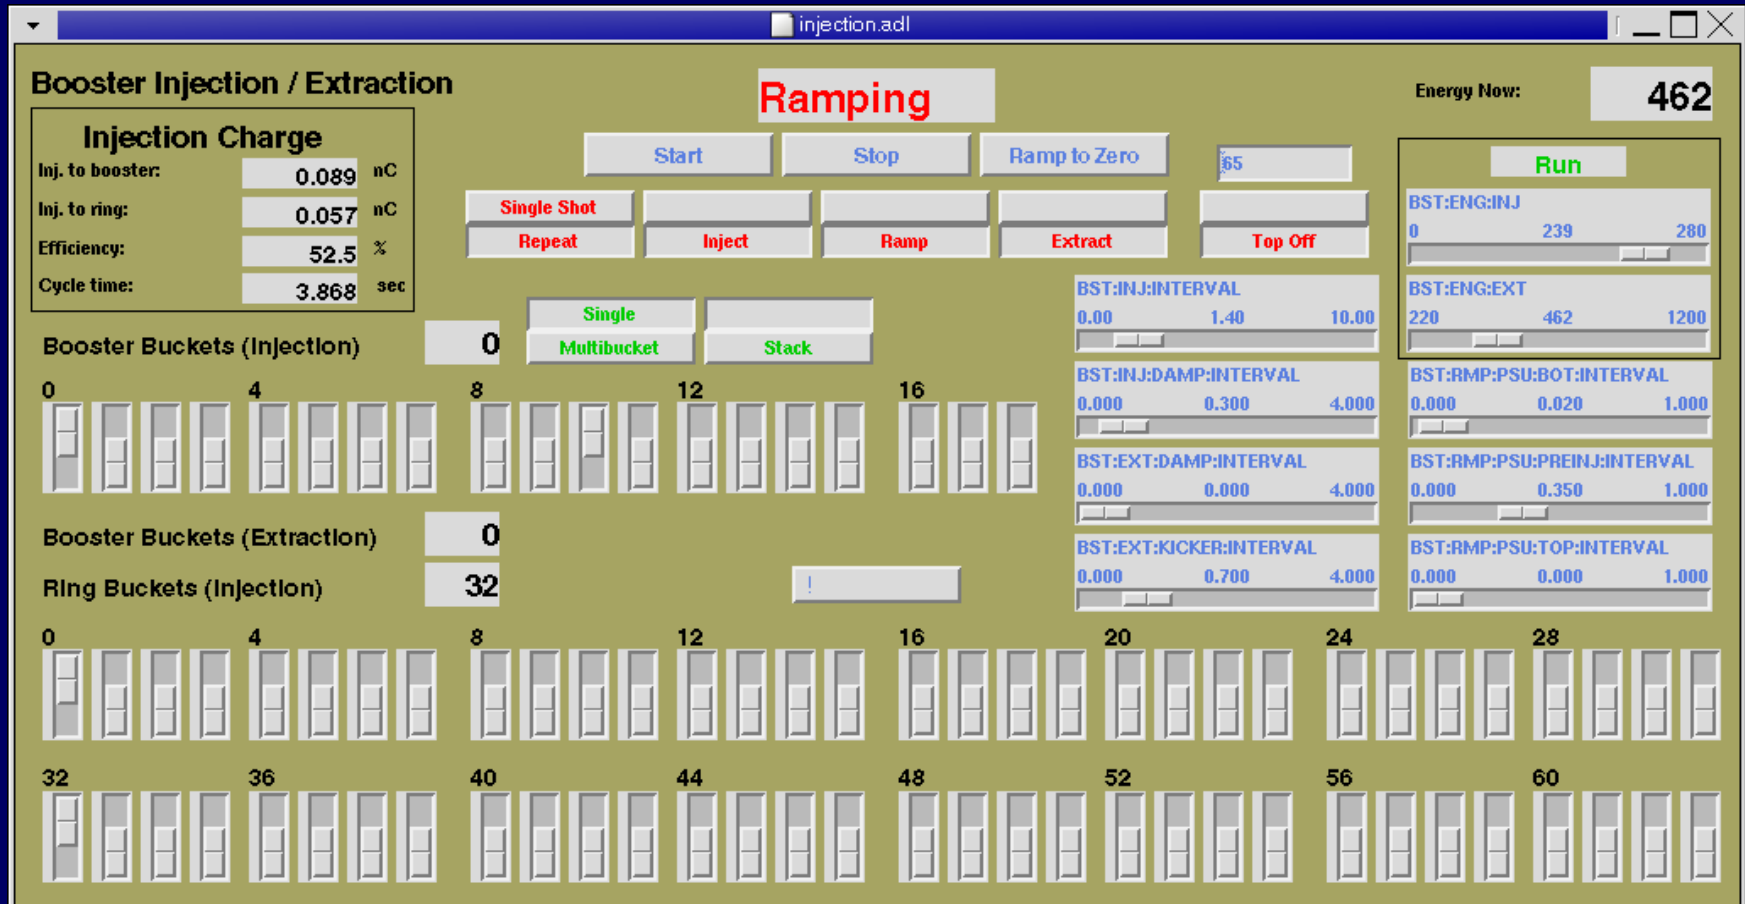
injection.adl

Booster Injection / Extraction

Ramping

Energy Now: 462

Injection Charge
Inj. to booster: 0.089 nC
Inj. to ring: 0.057 nC
Efficiency: 52.5 %
Cycle time: 3.868 sec

Start Stop Ramp to Zero 65

Run

Single Shot
Repeat Inject Ramp Extract Top Off

BST:ENG:INJ
0 239 280

BST:ENG:EXT
220 462 1200

BST:INJ:INTERVAL
0.00 1.40 10.00

Booster Buckets (Injection) 0

Single
Multibucket Stack

0 4 8 12 16

BST:INJ:DAMP:INTERVAL
0.000 0.300 4.000

BST:RMP:PSU:BOT:INTERVAL
0.000 0.020 1.000

BST:EXT:DAMP:INTERVAL
0.000 0.000 4.000

BST:RMP:PSU:PREINJ:INTERVAL
0.000 0.350 1.000

Booster Buckets (Extraction) 0

BST:EXT:KICKER:INTERVAL
0.000 0.700 4.000

BST:RMP:PSU:TOP:INTERVAL
0.000 0.000 1.000

Ring Buckets (Injection) 32

0 4 8 12 16 20 24 28

32 36 40 44 48 52 56 60